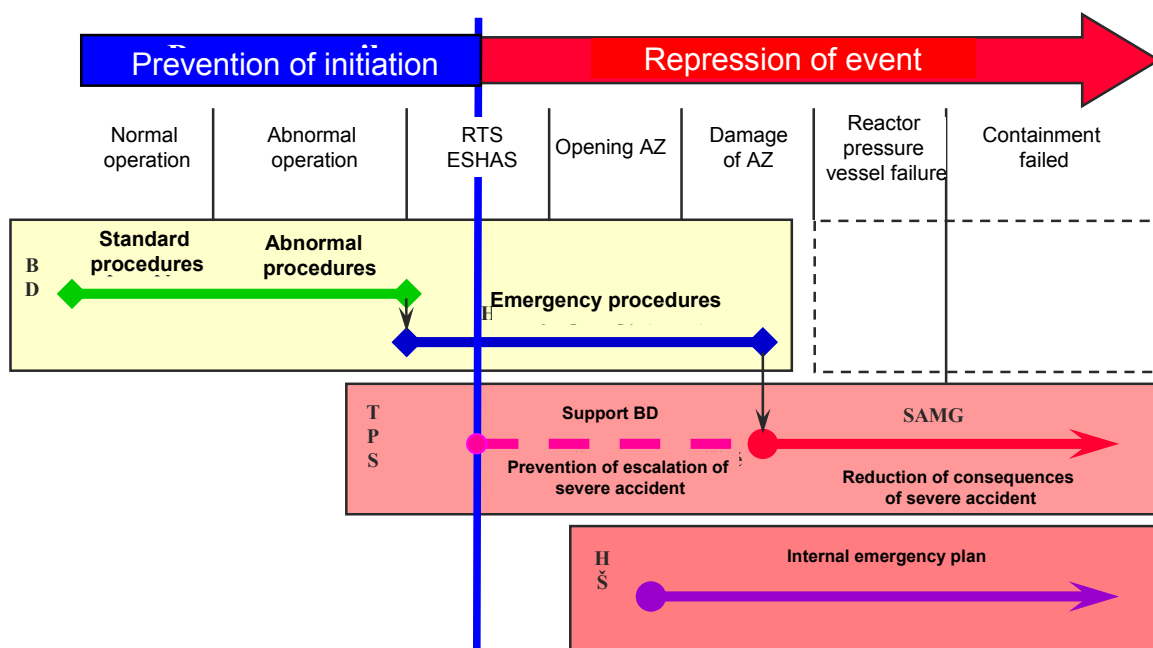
Prevention of initiation

Repression of event

Normal operation

Abnormal operation

RTS ESHAS

Opening AZ

Damage of AZ

Reactor pressure vessel failure

Containment failed

B D

Standard procedures

Abnormal procedures

Emergency procedures

T P S

Support BD

SAMG

Prevention of escalation of severe accident

Reduction of consequences of severe accident

H Š

Internal emergency plan